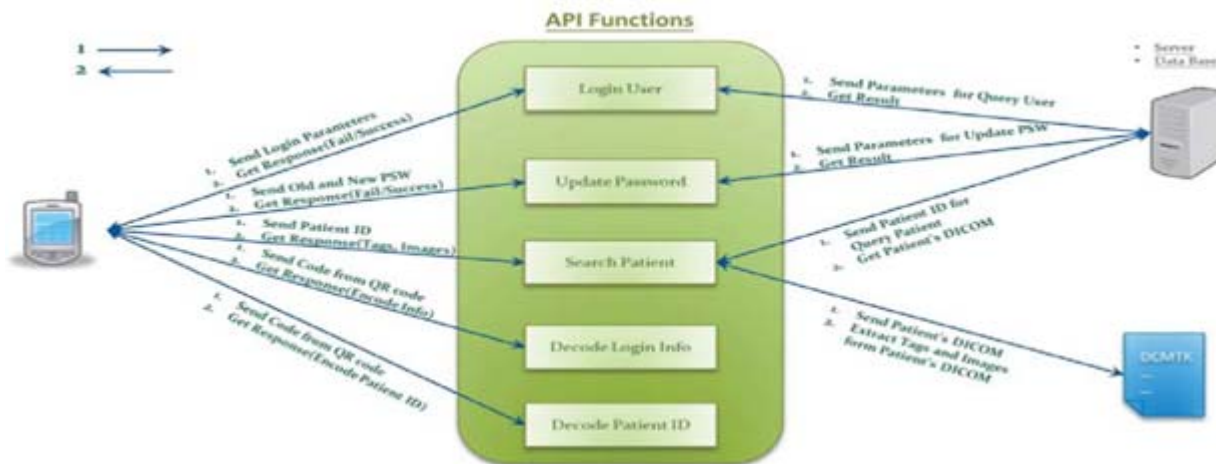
API Functions

1
2

1. Send Login Parameters
2. Get Response(Fail/Success)

1. Send Old and New PSW
2. Get Response(Fail/Success)

1. Send Patient ID
2. Get Response(Tags, Images)

1. Send Code from QR code
2. Get Response(Encode Info)

1. Send Code from QR code
2. Get Response(Encode Patient ID)

Login User

Update Password

Search Patient

Decode Login Info

Decode Patient ID

1. Send Parameters for Query User
2. Get Result

1. Send Parameters for Update PSW
2. Get Result

1. Send Patient ID for Query Patient
2. Get Patient's DICOM

1. Send Patient's DICOM
2. Extract Tags and Images form Patient's DICOM

• Server
• Data Base

DCMTK